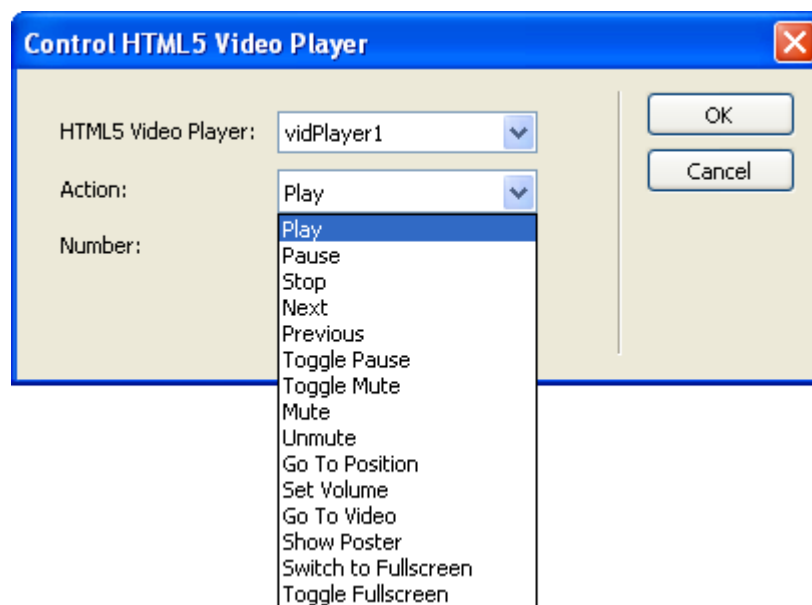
Control HTML5 Video Player

HTML5 Video Player: vidPlayer1

Action: Play

Number:

OK

Cancel

Play
Pause
Stop
Next
Previous
Toggle Pause
Toggle Mute
Mute
Unmute
Go To Position
Set Volume
Go To Video
Show Poster
Switch to Fullscreen
Toggle Fullscreen